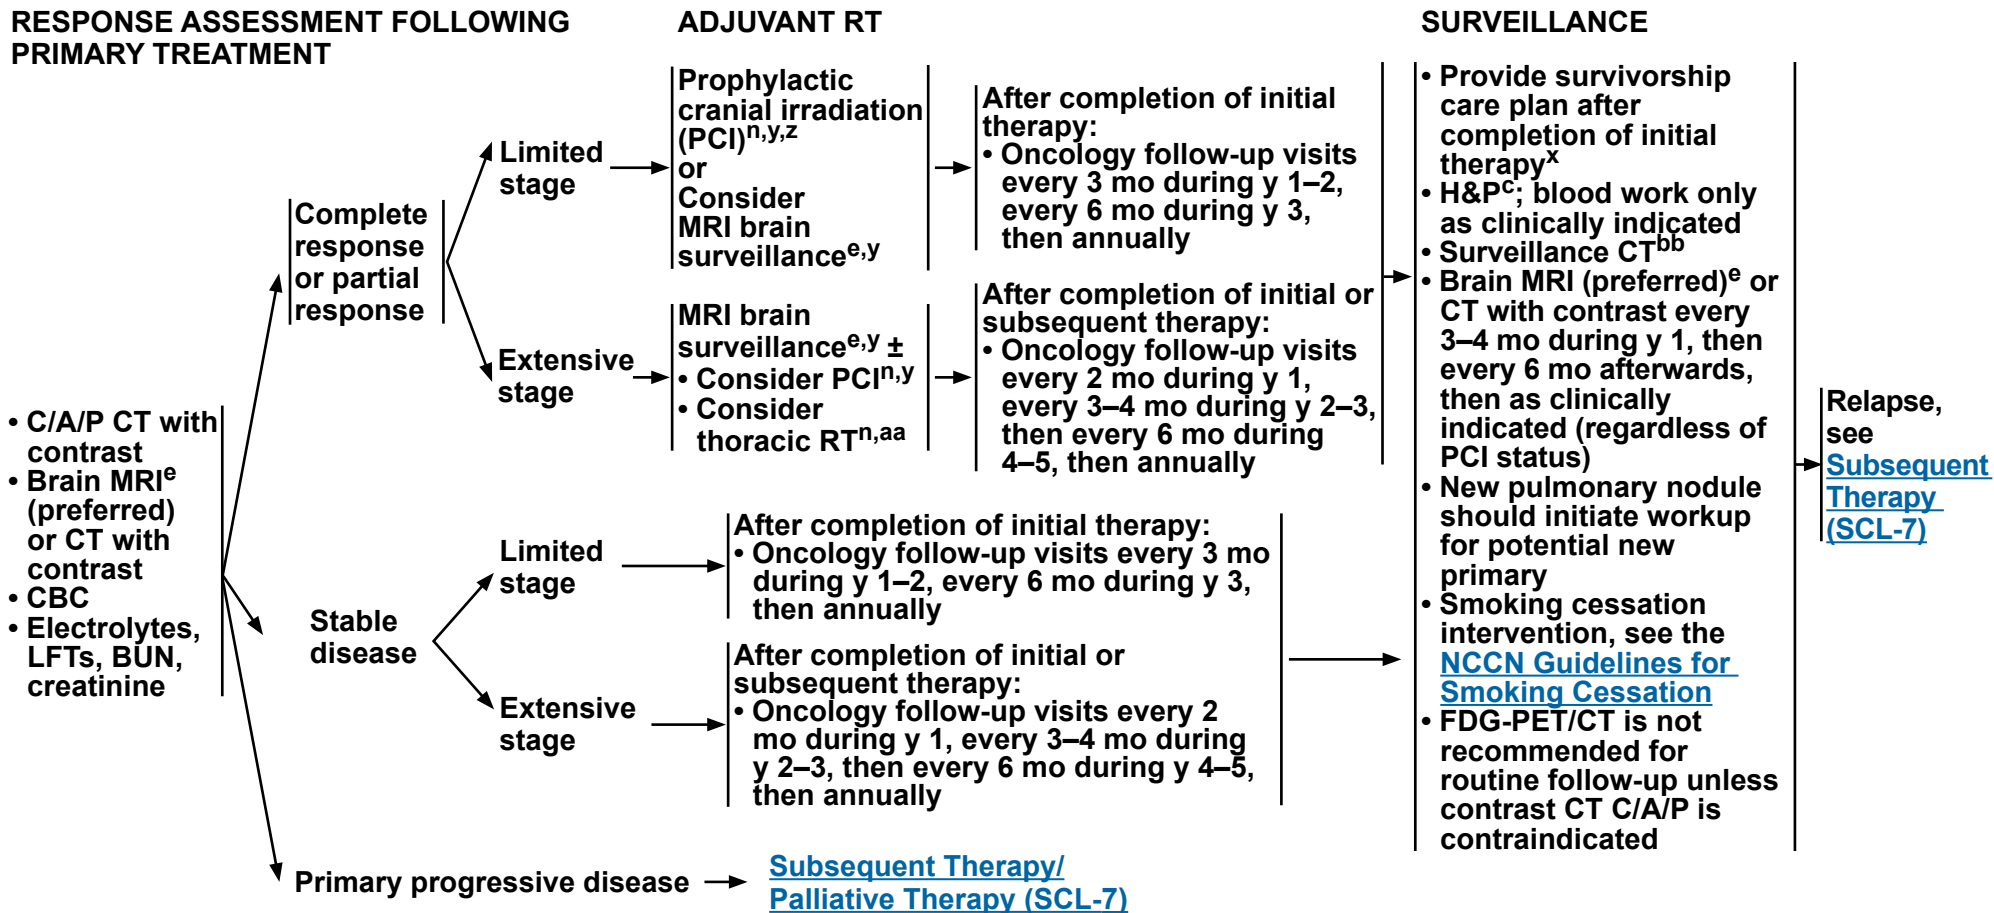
RESPONSE ASSESSMENT FOLLOWING PRIMARY TREATMENT

ADJUVANT RT

SURVEILLANCE

• C/A/P CT with contrast
• Brain MRI$^{e}$ (preferred) or CT with contrast
• CBC
• Electrolytes, LFTs, BUN, creatinine

Complete response or partial response

Limited stage

Prophylactic cranial irradiation (PCI)$^{n,y,z}$ or Consider MRI brain surveillance$^{e,y}$

After completion of initial therapy:
• Oncology follow-up visits every 3 mo during y 1–2, every 6 mo during y 3, then annually

Extensive stage

MRI brain surveillance$^{e,y}$ ±
• Consider PCI$^{n,y}$
• Consider thoracic RT$^{n,aa}$

After completion of initial or subsequent therapy:
• Oncology follow-up visits every 2 mo during y 1, every 3–4 mo during y 2–3, then every 6 mo during 4–5, then annually

Stable disease

Limited stage

After completion of initial therapy:
• Oncology follow-up visits every 3 mo during y 1–2, every 6 mo during y 3, then annually

Extensive stage

After completion of initial or subsequent therapy:
• Oncology follow-up visits every 2 mo during y 1, every 3–4 mo during y 2–3, then every 6 mo during y 4–5, then annually

Primary progressive disease

Subsequent Therapy/ Palliative Therapy (SCL-7)

• Provide survivorship care plan after completion of initial therapy$^{x}$
• H&P$^{c}$; blood work only as clinically indicated
• Surveillance CT$^{bb}$
• Brain MRI (preferred)$^{e}$ or CT with contrast every 3–4 mo during y 1, then every 6 mo afterwards, then as clinically indicated (regardless of PCI status)
• New pulmonary nodule should initiate workup for potential new primary
• Smoking cessation intervention, see the NCCN Guidelines for Smoking Cessation
• FDG-PET/CT is not recommended for routine follow-up unless contrast CT C/A/P is contraindicated

Relapse, see Subsequent Therapy (SCL-7)